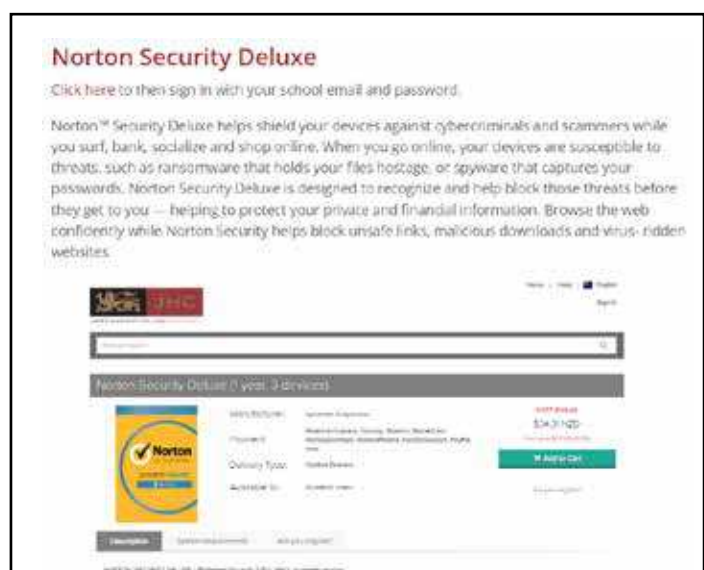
Norton Security Deluxe

Click here to then sign in with your school email and password.

Norton™ Security Deluxe helps shield your devices against cybercriminals and scammers while you surf, bank, socialize and shop online. When you go online, your devices are susceptible to threats, such as ransomware that holds your files hostage, or spyware that captures your passwords. Norton Security Deluxe is designed to recognize and help block those threats before they get to you — helping to protect your private and financial information. Browse the web confidently while Norton Security helps block unsafe links, malicious downloads and virus- ridden websites.

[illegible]

Norton Security Deluxe (1 year, 3 devices)

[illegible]

$34.31 NZD

Delivery Type: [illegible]

Available To: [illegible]

Norton

Add to Cart

Description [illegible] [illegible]

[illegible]